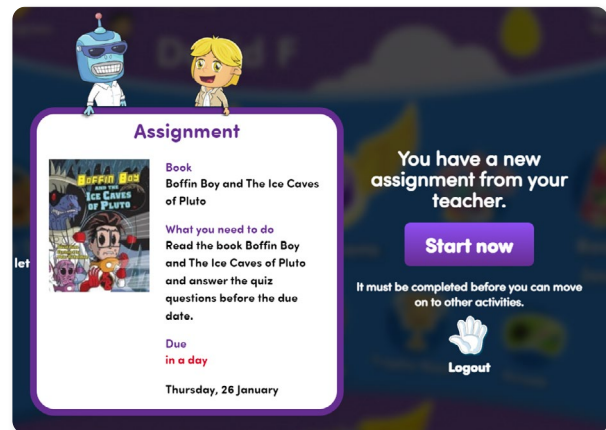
David F

Assignment

BOFFIN BOY AND THE ICE CAVES OF PLUTO

Book
Boffin Boy and The Ice Caves of Pluto

What you need to do
Read the book Boffin Boy and The Ice Caves of Pluto and answer the quiz questions before the due date.

Due
in a day

Thursday, 26 January

You have a new assignment from your teacher.

Start now

It must be completed before you can move on to other activities.

Logout

let